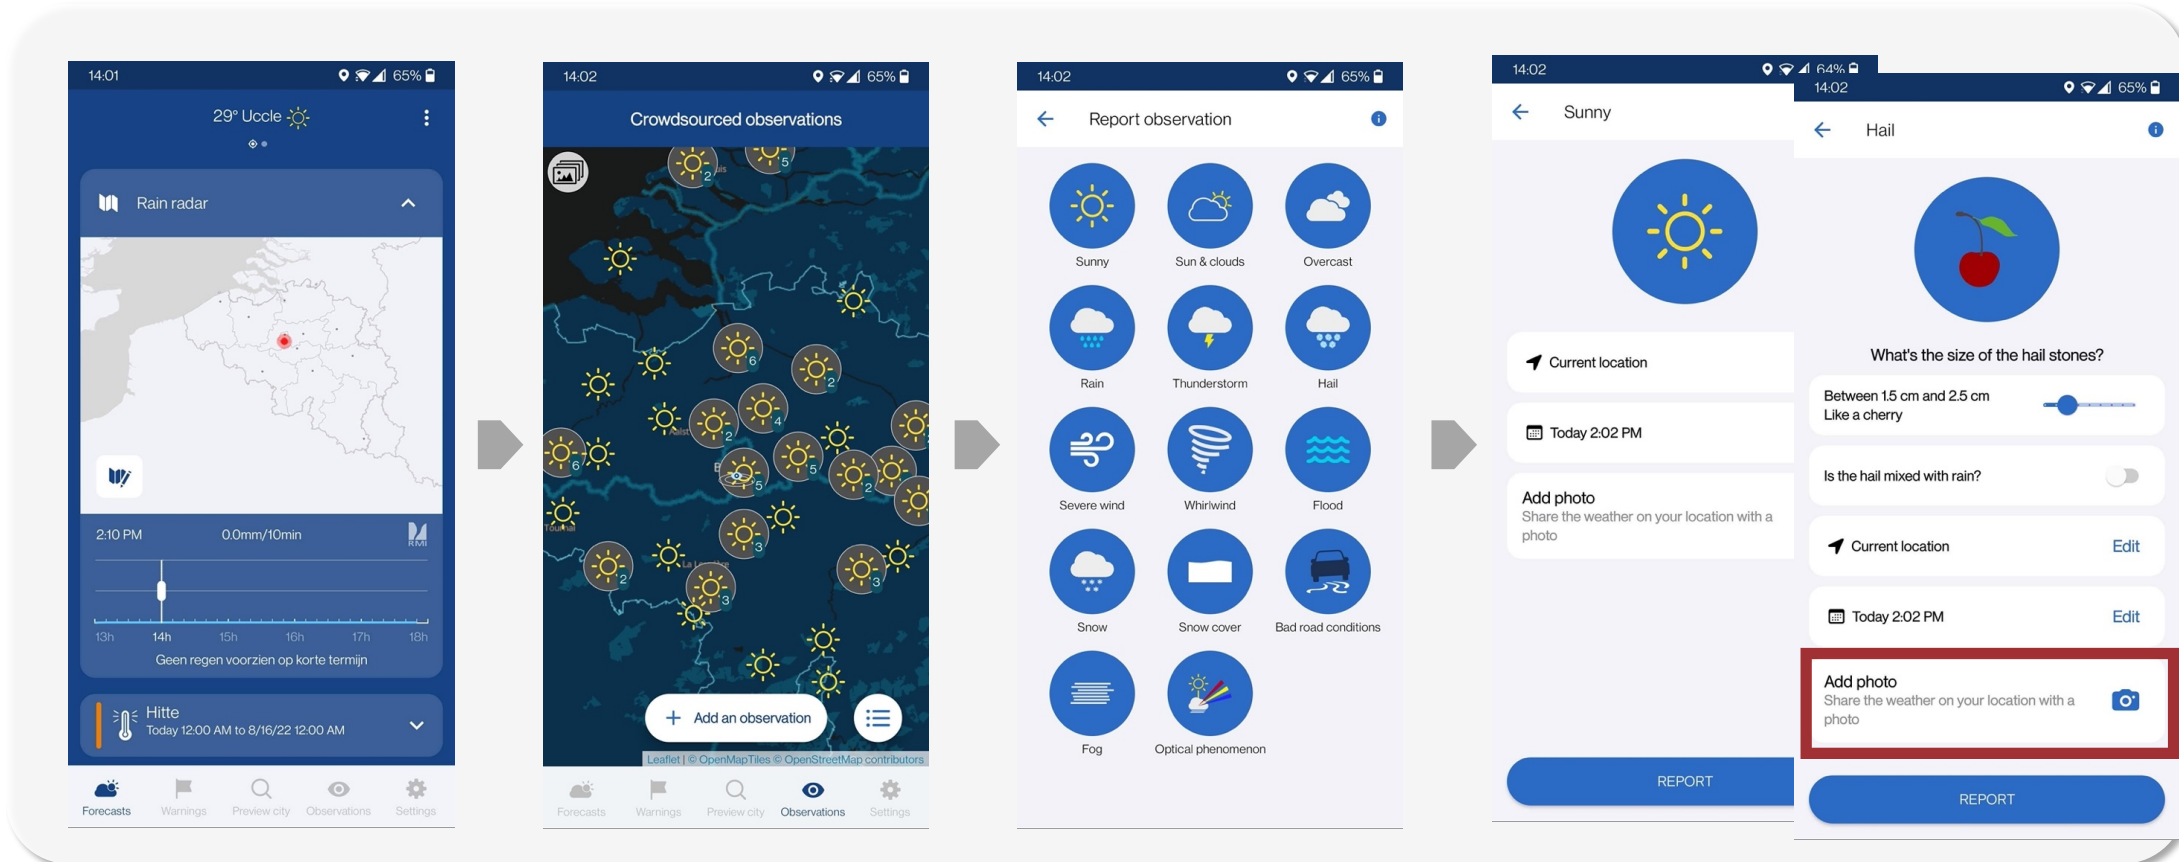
14:01 65%

29° Uccle

Rain radar

2:10 PM 0.0mm/10min

13h 14h 15h 16h 17h 18h

Geen regen voorzien op korte termijn

Hitte
Today 12:00 AM to 8/16/22 12:00 AM

Forecasts Warnings Preview city Observations Settings

14:02 65%

Crowdsourced observations

2 5 6 2 2 4 6 5 5 2 3 2 3 3

Add an observation

Leaflet | © OpenMapTiles © OpenStreetMap contributors

Forecasts Warnings Preview city Observations Settings

14:02 65%

Report observation

Sunny
Sun & clouds
Overcast
Rain
Thunderstorm
Hail
Severe wind
Whirlwind
Flood
Snow
Snow cover
Bad road conditions
Fog
Optical phenomenon

14:02 64%

Sunny

Current location

Today 2:02 PM

Add photo
Share the weather on your location with a photo

REPORT

14:02 65%

Hail

What's the size of the hail stones?

Between 1.5 cm and 2.5 cm
Like a cherry

Is the hail mixed with rain?

Current location Edit

Today 2:02 PM Edit

Add photo
Share the weather on your location with a photo

REPORT